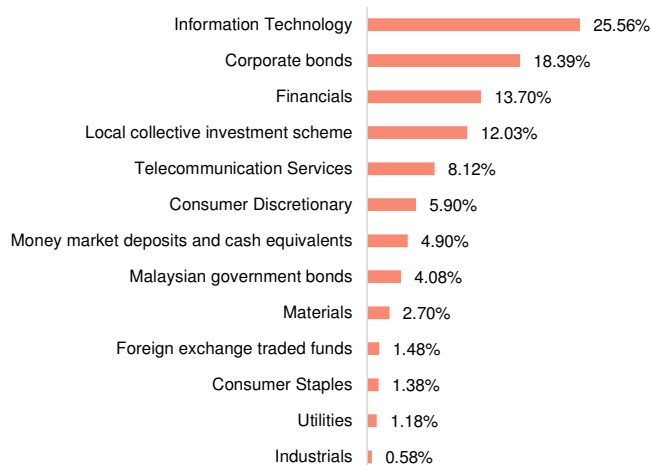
| Category | Value |
|---|---|
| Information Technology | 25.56% |
| Corporate bonds | 18.39% |
| Financials | 13.70% |
| Local collective investment scheme | 12.03% |
| Telecommunication Services | 8.12% |
| Consumer Discretionary | 5.90% |
| Money market deposits and cash equivalents | 4.90% |
| Malaysian government bonds | 4.08% |
| Materials | 2.70% |
| Foreign exchange traded funds | 1.48% |
| Consumer Staples | 1.38% |
| Utilities | 1.18% |
| Industrials | 0.58% |